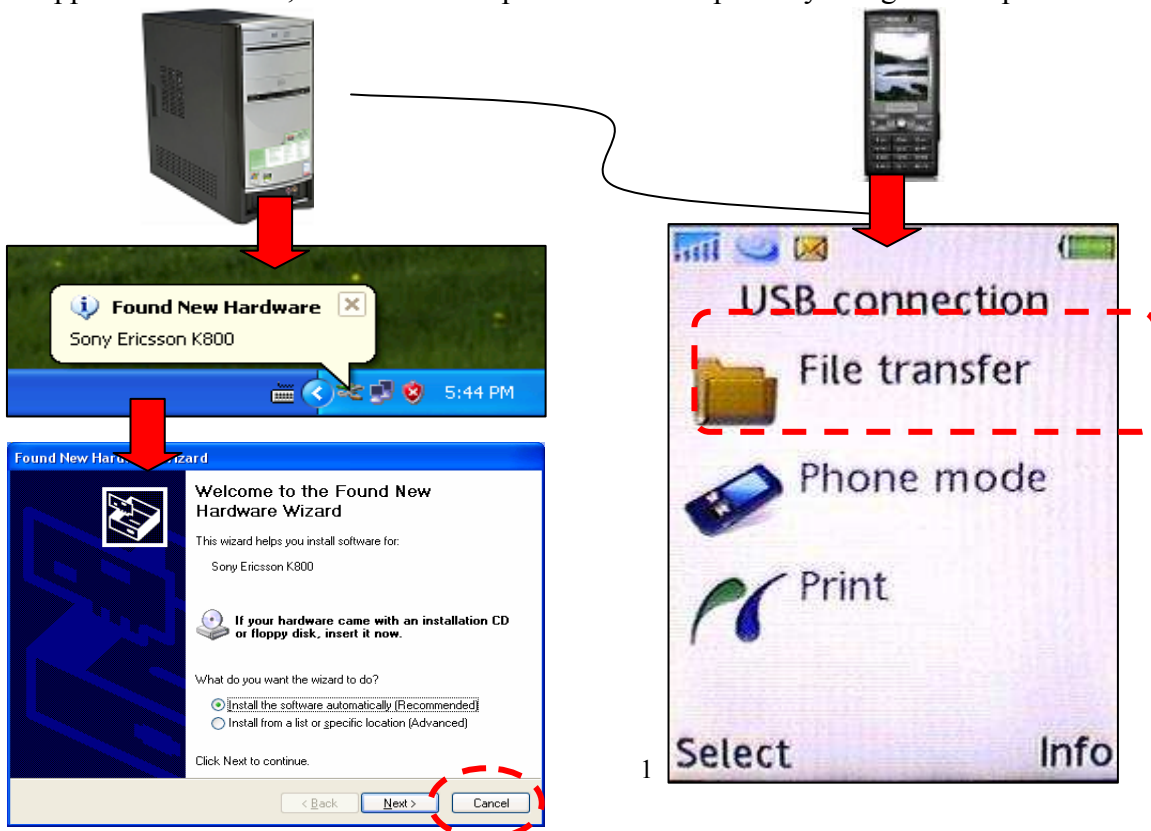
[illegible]

Found New Hardware
Sony Ericsson K800
5:44 PM

Found New Hard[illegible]izard
Welcome to the Found New Hardware Wizard
This wizard helps you install software for:
Sony Ericsson K800
If your hardware came with an installation CD or floppy disk, insert it now.
What do you want the wizard to do?
Install the software automatically (Recommended)
Install from a list or specific location (Advanced)
Click Next to continue.
< Back
Next >
Cancel

USB connection
File transfer
Phone mode
Print
Select
Info

1